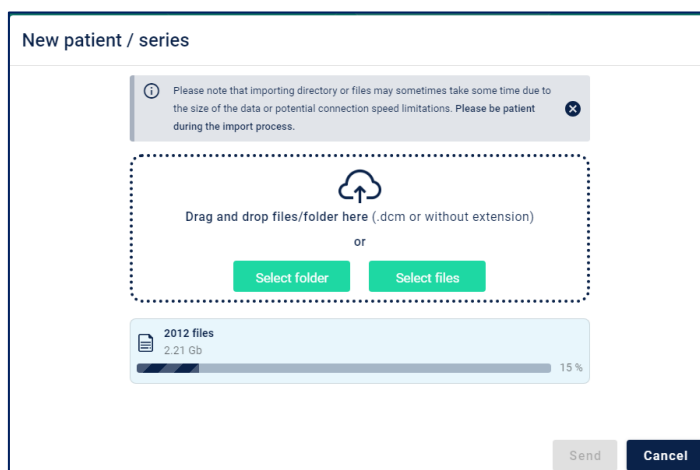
New patient / series

Please note that importing directory or files may sometimes take some time due to the size of the data or potential connection speed limitations. Please be patient during the import process.

Drag and drop files/folder here (.dcm or without extension)

or

Select folder

Select files

2012 files

2.21 Gb

15 %

Send

Cancel